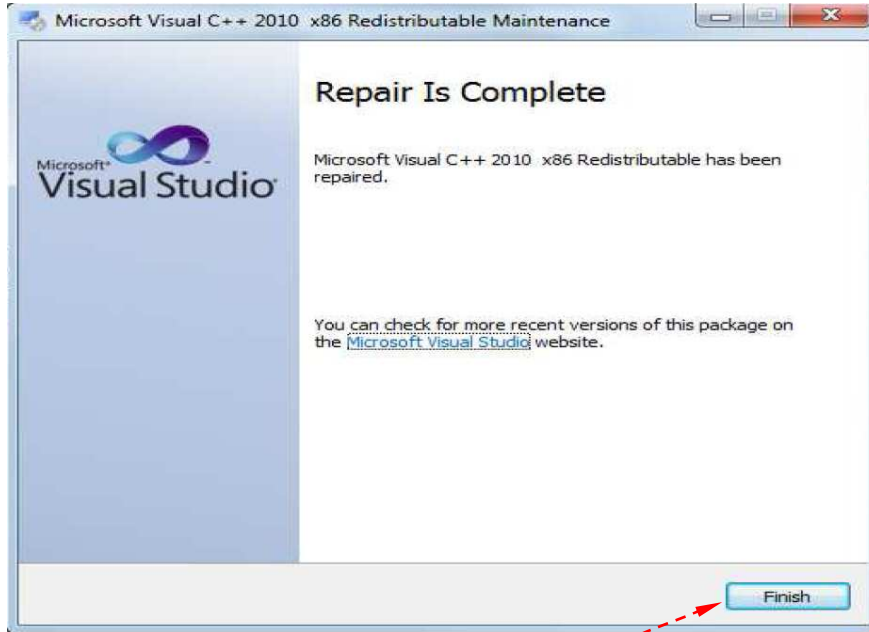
Microsoft Visual C++ 2010 x86 Redistributable Maintenance

Microsoft® Visual Studio®

Repair Is Complete

Microsoft Visual C++ 2010 x86 Redistributable has been repaired.

You can check for more recent versions of this package on the Microsoft Visual Studio website.

Finish